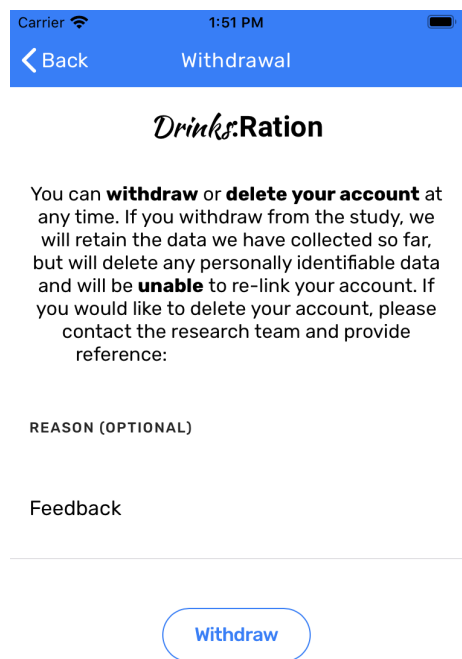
Carrier 1:51 PM

Back Withdrawal

Drinks:Ration

You can **withdraw** or **delete your account** at any time. If you withdraw from the study, we will retain the data we have collected so far, but will delete any personally identifiable data and will be **unable** to re-link your account. If you would like to delete your account, please contact the research team and provide reference:

REASON (OPTIONAL)

Feedback

Withdraw